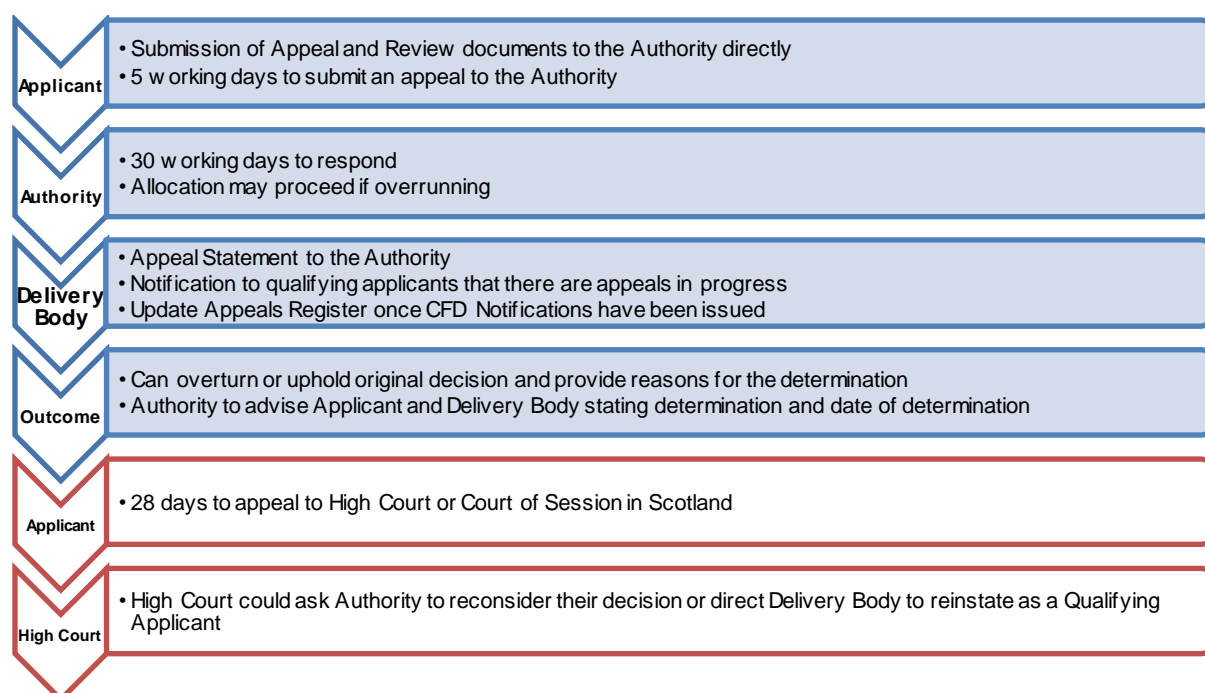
Applicant

• Submission of Appeal and Review documents to the Authority directly
• 5 working days to submit an appeal to the Authority

Authority

• 30 working days to respond
• Allocation may proceed if overrunning

Delivery Body

• Appeal Statement to the Authority
• Notification to qualifying applicants that there are appeals in progress
• Update Appeals Register once CFD Notifications have been issued

Outcome

• Can overturn or uphold original decision and provide reasons for the determination
• Authority to advise Applicant and Delivery Body stating determination and date of determination

Applicant

• 28 days to appeal to High Court or Court of Session in Scotland

High Court

• High Court could ask Authority to reconsider their decision or direct Delivery Body to reinstate as a Qualifying Applicant